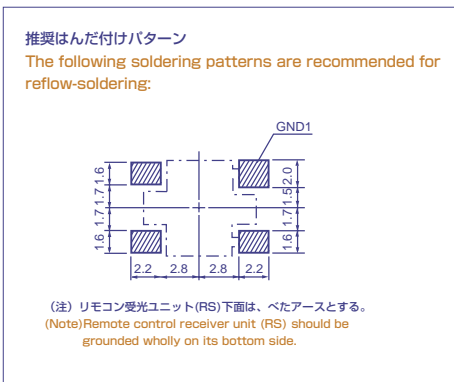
推奨はんだ付けパターン
The following soldering patterns are recommended for reflow-soldering:

GND1

1.6 1.7 1.7 1.6

2.0 1.5 1.7 1.6

2.2 2.8 2.8 2.2

（注）リモコン受光ユニット(RS)下面は、べたアースとする。
(Note)Remote control receiver unit (RS) should be grounded wholly on its bottom side.